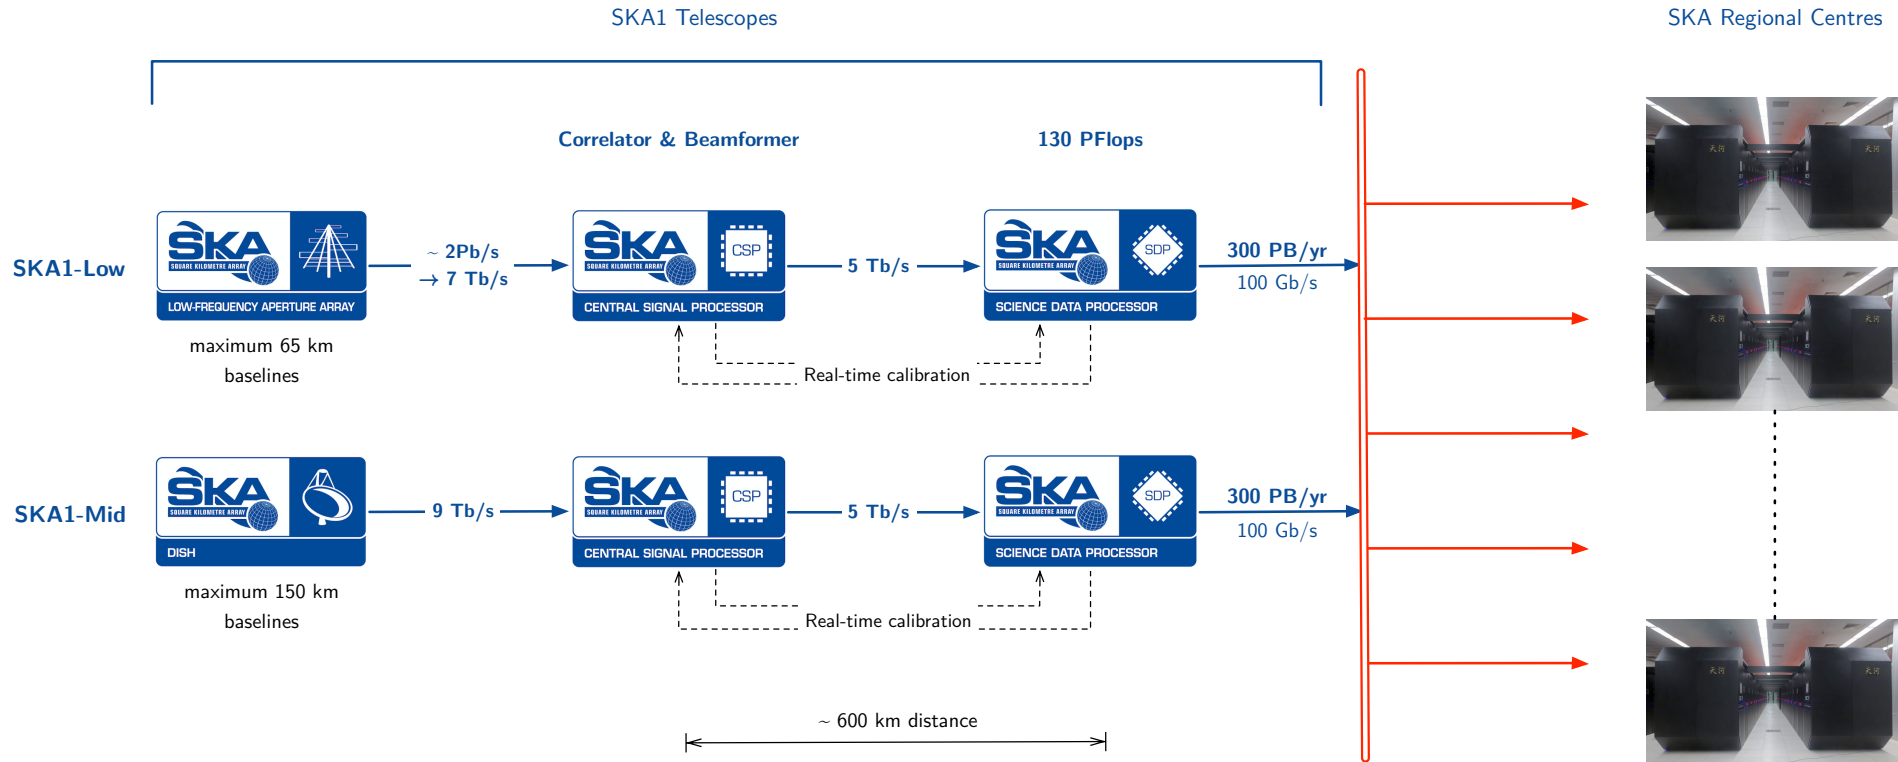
SKA1 Telescopes

SKA Regional Centres

Correlator & Beamformer

130 PFlops

SKA1-Low

SKA SQUARE KILOMETRE ARRAY
LOW-FREQUENCY APERTURE ARRAY

maximum 65 km baselines

~ 2Pb/s
→ 7 Tb/s

SKA SQUARE KILOMETRE ARRAY CSP
CENTRAL SIGNAL PROCESSOR

5 Tb/s

SKA SQUARE KILOMETRE ARRAY SDP
SCIENCE DATA PROCESSOR

300 PB/yr
100 Gb/s

Real-time calibration

SKA1-Mid

SKA SQUARE KILOMETRE ARRAY
DISH

maximum 150 km baselines

9 Tb/s

SKA SQUARE KILOMETRE ARRAY CSP
CENTRAL SIGNAL PROCESSOR

5 Tb/s

SKA SQUARE KILOMETRE ARRAY SDP
SCIENCE DATA PROCESSOR

300 PB/yr
100 Gb/s

Real-time calibration

~ 600 km distance